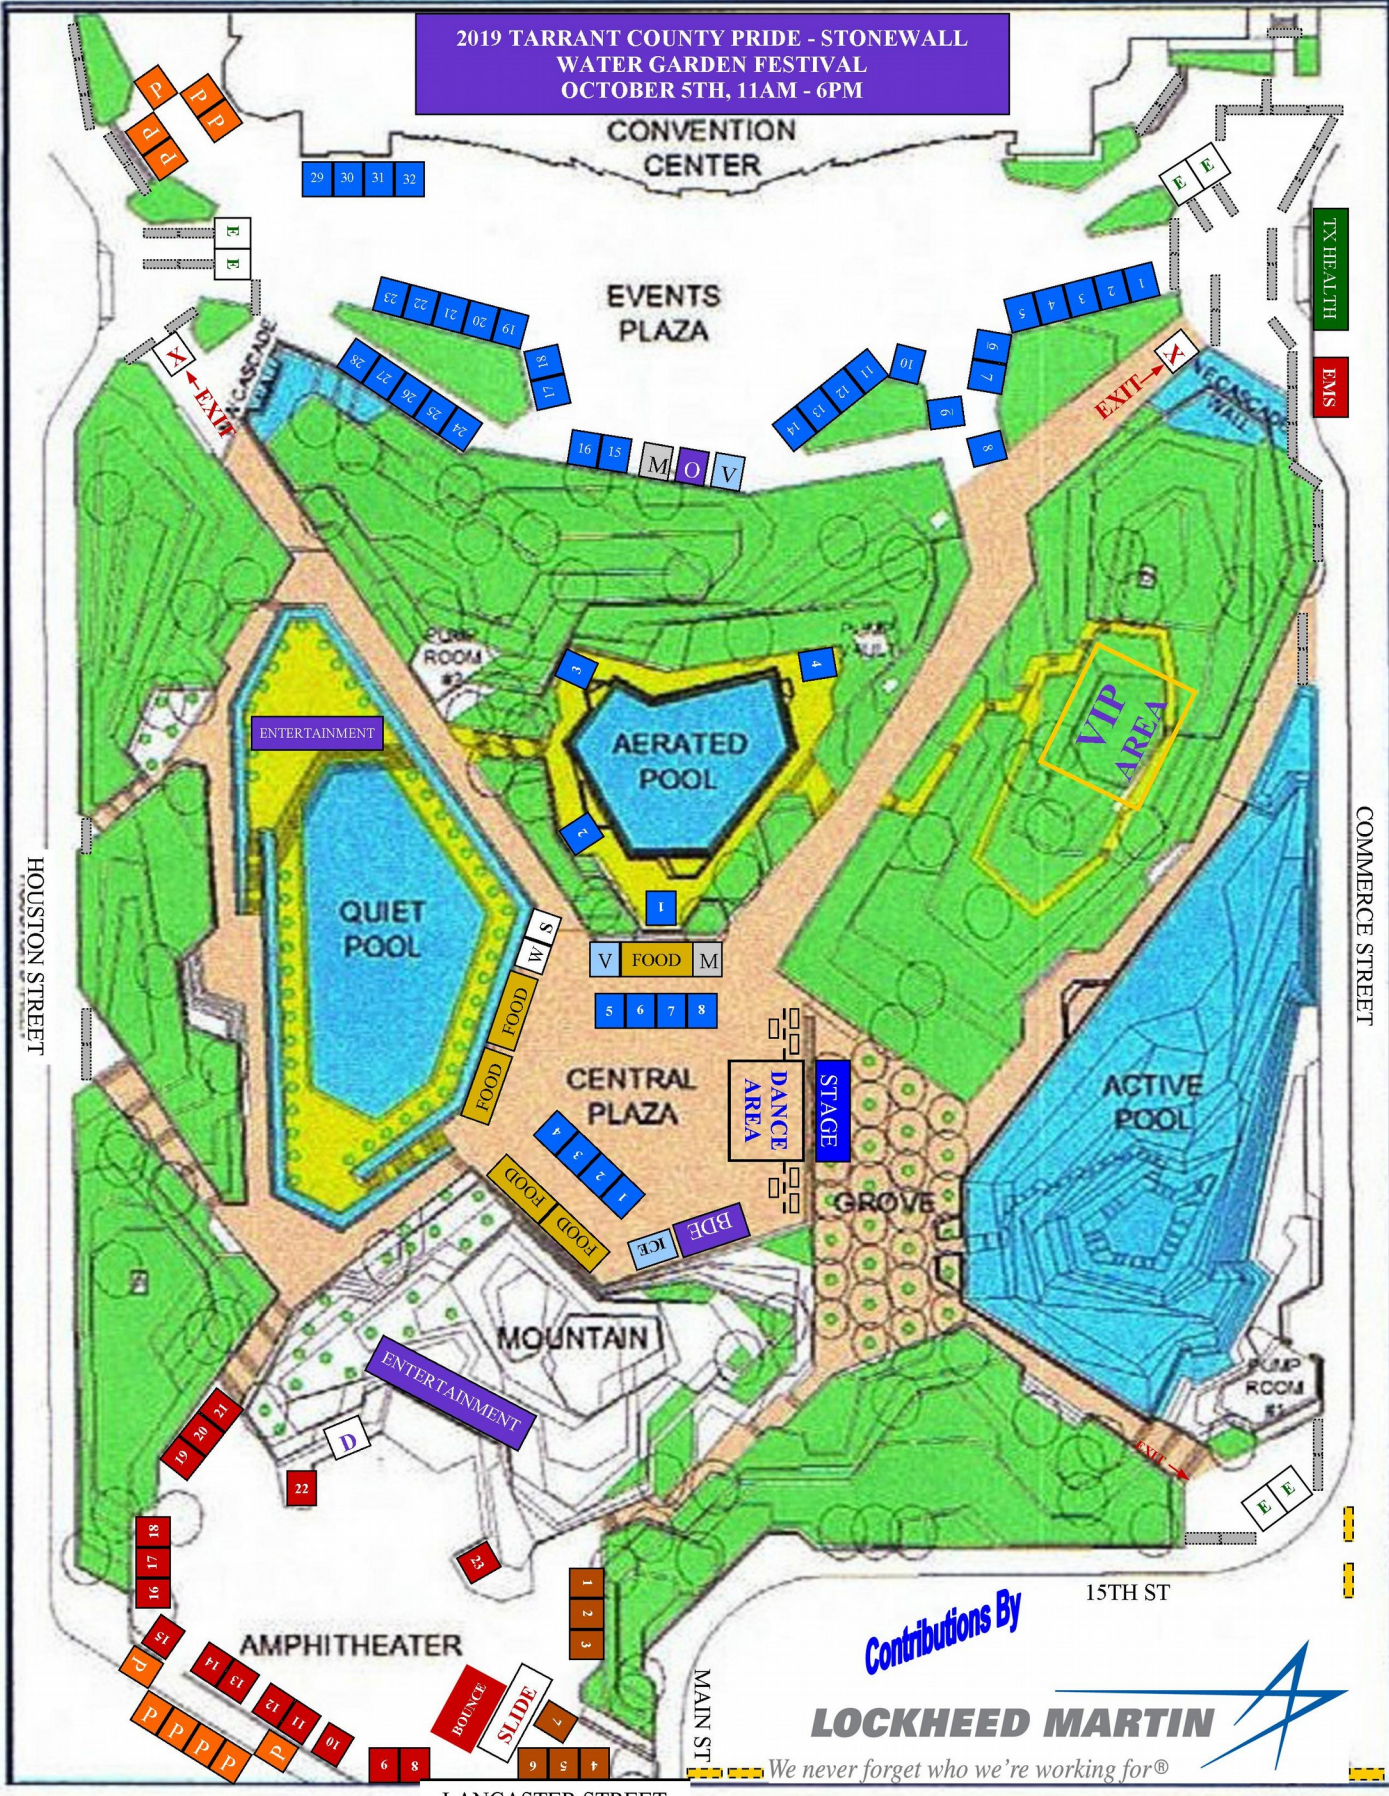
2019 TARRANT COUNTY PRIDE - STONEWALL WATER GARDEN FESTIVAL OCTOBER 5TH, 11AM - 6PM

CONVENTION CENTER

P P P P

29 30 31 32

E E

E E

EVENTS PLAZA

23 22 21 20 19

18 17

28 27 26 25 24

X EXIT

CASCADE WALL

16 15 M O V

1 2 3 4 5

6 7

10

11 12 13 14

9

8

X EXIT

CASCADE WALL

TX HEALTH

EMS

PUMP ROOM #2

3

4

AERATED POOL

2

1

ENTERTAINMENT

QUIET POOL

VIP AREA

COMMERCE STREET

HOUSTON STREET

S W

V FOOD M

5 6 7 8

FOOD

FOOD

CENTRAL PLAZA

DANCE AREA

STAGE

4 3 2 1

FOOD

FOOD

ICE

BDE

GROVE

ACTIVE POOL

MOUNTAIN

ENTERTAINMENT

PUMP ROOM #1

EXIT

E E

D

21 20 19

22

18 17 16

23

1 2 3

15TH ST

15

P

AMPHITHEATER

14 13

12 11 10

P P P P P

BOUNCE

SLIDE

7

6 8

9 5 4

MAIN ST

Contributions By

LOCKHEED MARTIN

We never forget who we're working for®

LANCASTER STREET